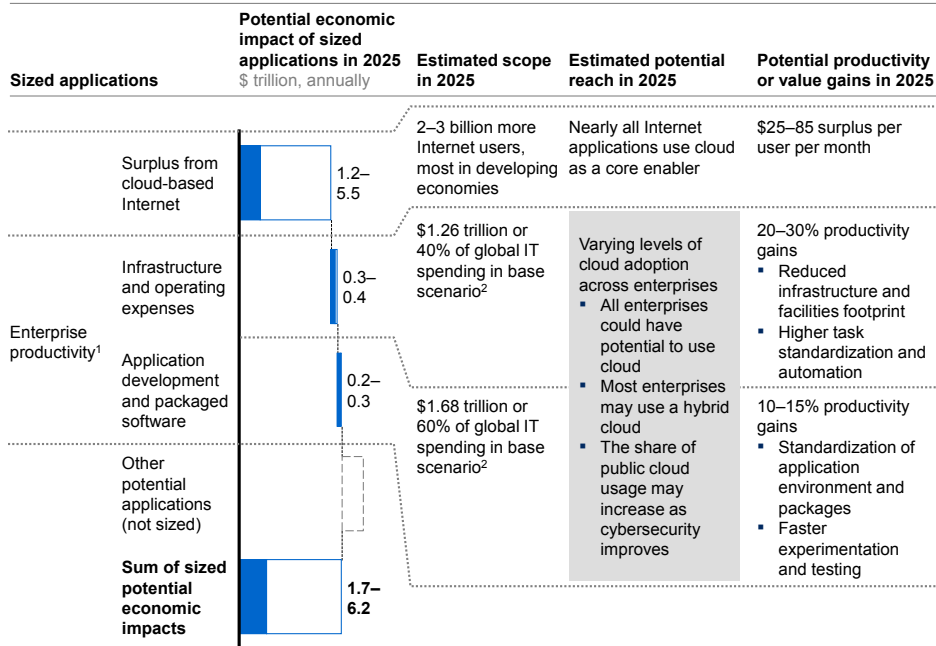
| Sized applications | | Potential economic impact of sized applications in 2025 $ trillion, annually | Estimated scope in 2025 | Estimated potential reach in 2025 | Potential productivity or value gains in 2025 |
|---|---|---|---|---|---|
| | Surplus from cloud-based Internet | 1.2–5.5 | 2–3 billion more Internet users, most in developing economies | Nearly all Internet applications use cloud as a core enabler | \$25–85 surplus per user per month |
| Enterprise productivity$^1$ | Infrastructure and operating expenses | 0.3–0.4 | \$1.26 trillion or 40% of global IT spending in base scenario$^2$ | Varying levels of cloud adoption across enterprises ▪ All enterprises could have potential to use cloud ▪ Most enterprises may use a hybrid cloud ▪ The share of public cloud usage may increase as cybersecurity improves | 20–30% productivity gains ▪ Reduced infrastructure and facilities footprint ▪ Higher task standardization and automation |
| | Application development and packaged software | 0.2–0.3 | \$1.68 trillion or 60% of global IT spending in base scenario$^2$ | | 10–15% productivity gains ▪ Standardization of application environment and packages ▪ Faster experimentation and testing |
| | Other potential applications (not sized) | | | | |
| | **Sum of sized potential economic impacts** | **1.7–6.2** | | | |